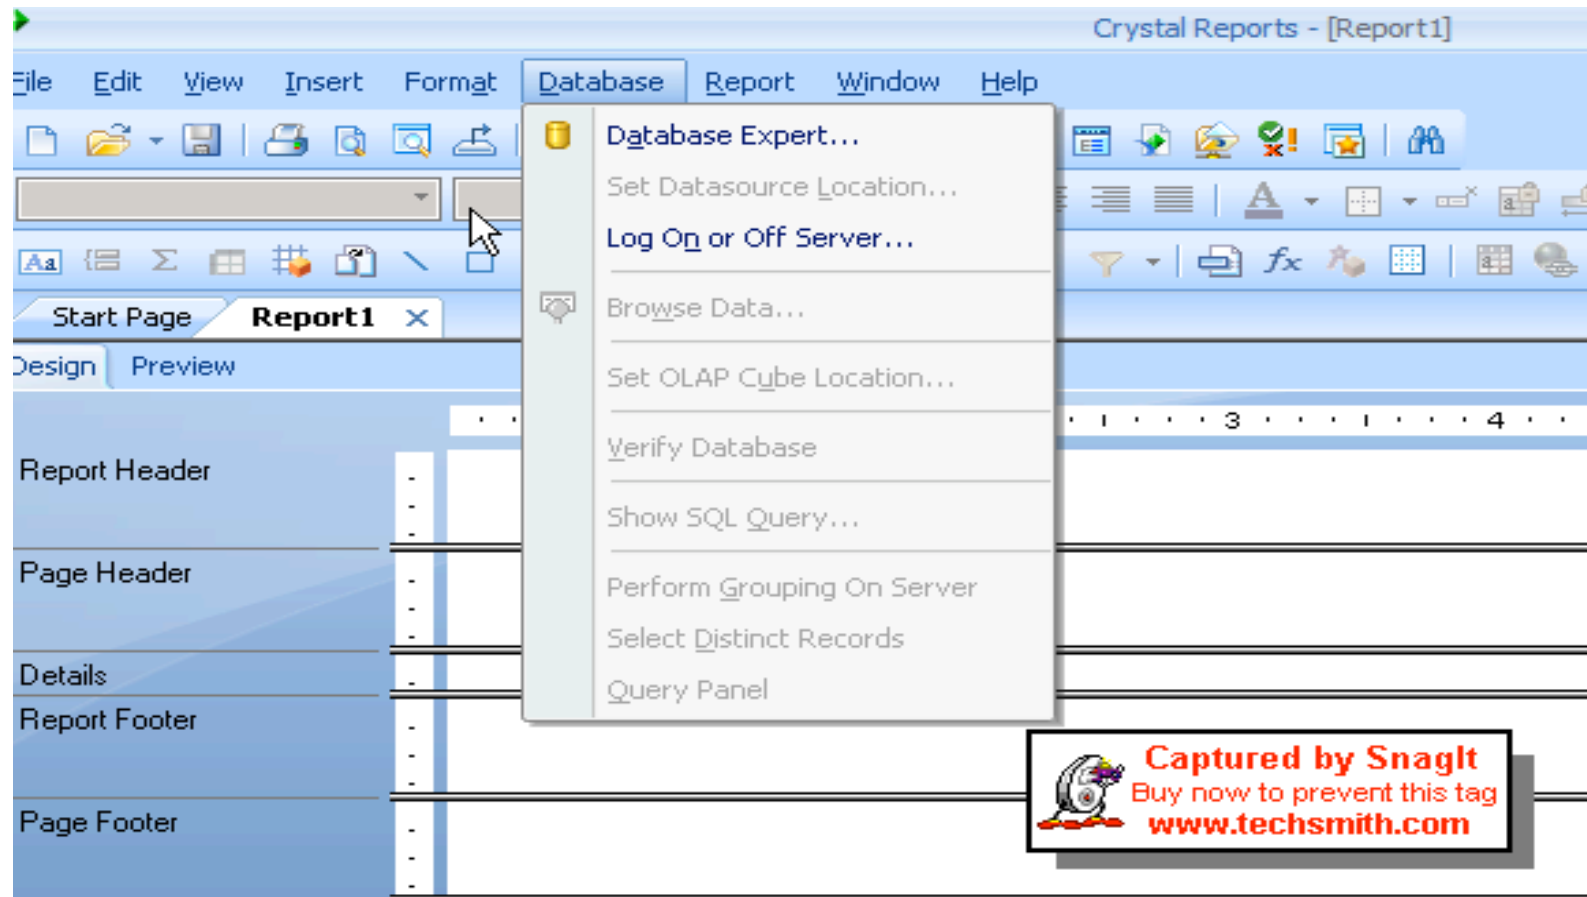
Crystal Reports - [Report1]

File Edit View Insert Format Database Report Window Help

Database Expert...
Set Datasource Location...
Log On or Off Server...
Browse Data...
Set OLAP Cube Location...
Verify Database
Show SQL Query...
Perform Grouping On Server
Select Distinct Records
Query Panel

Start Page Report1

Design Preview

3 4

Report Header
Page Header
Details
Report Footer
Page Footer

Captured by SnagIt
Buy now to prevent this tag
www.techsmith.com